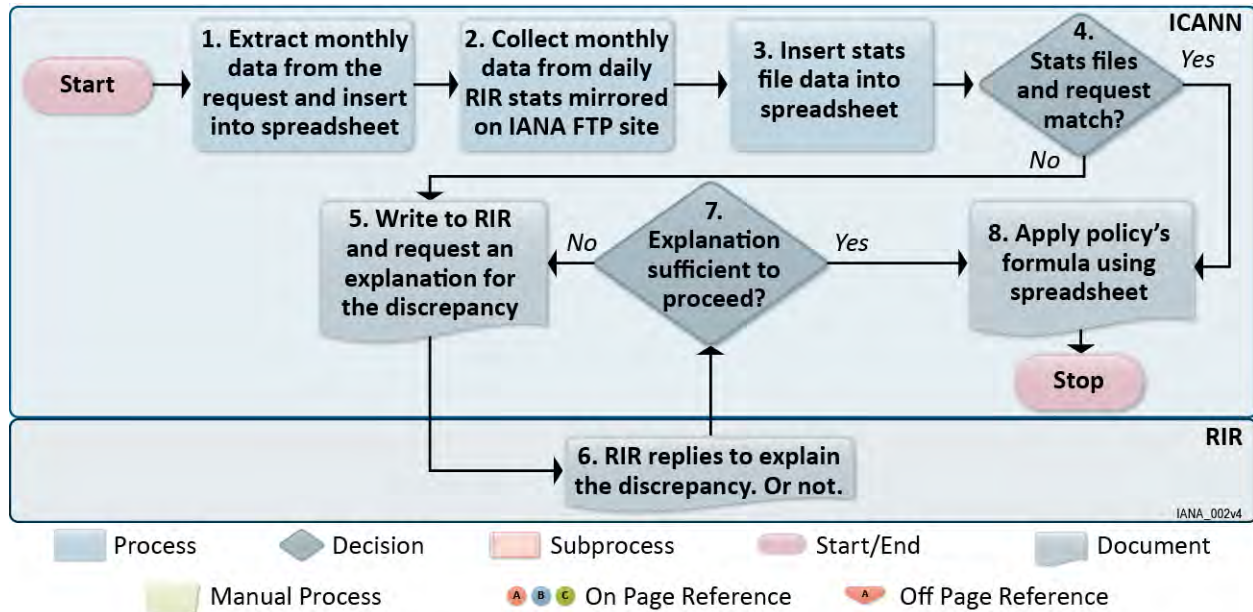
ICANN

Start

1. Extract monthly data from the request and insert into spreadsheet

2. Collect monthly data from daily RIR stats mirrored on IANA FTP site

3. Insert stats file data into spreadsheet

4. Stats files and request match?

Yes

No

5. Write to RIR and request an explanation for the discrepancy

No

7. Explanation sufficient to proceed?

Yes

8. Apply policy's formula using spreadsheet

Stop

RIR

6. RIR replies to explain the discrepancy. Or not.

IANA_002v4

Process
Decision
Subprocess
Start/End
Document
Manual Process
A B C On Page Reference
A Off Page Reference